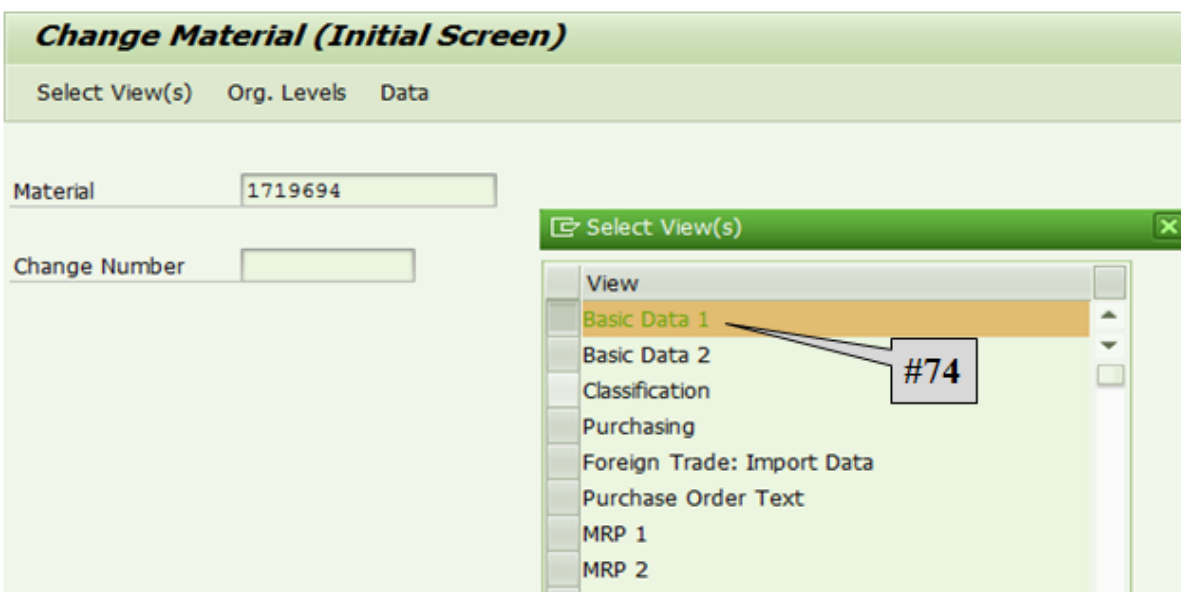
Change Material (Initial Screen)

Select View(s) Org. Levels Data

Material 1719694

Change Number

Select View(s)

View

Basic Data 1

Basic Data 2

Classification

Purchasing

Foreign Trade: Import Data

Purchase Order Text

MRP 1

MRP 2

#74